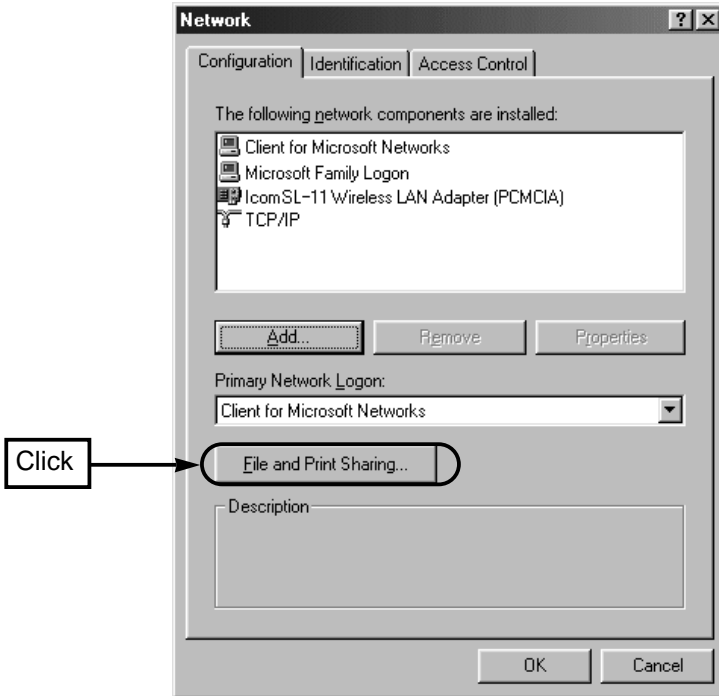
Network ? ×

Configuration | Identification | Access Control

The following network components are installed:

Client for Microsoft Networks
Microsoft Family Logon
IcomSL-11 Wireless LAN Adapter (PCMCIA)
TCP/IP

Add... Remove Properties

Primary Network Logon:

Client for Microsoft Networks

Click

File and Print Sharing...

Description

OK Cancel